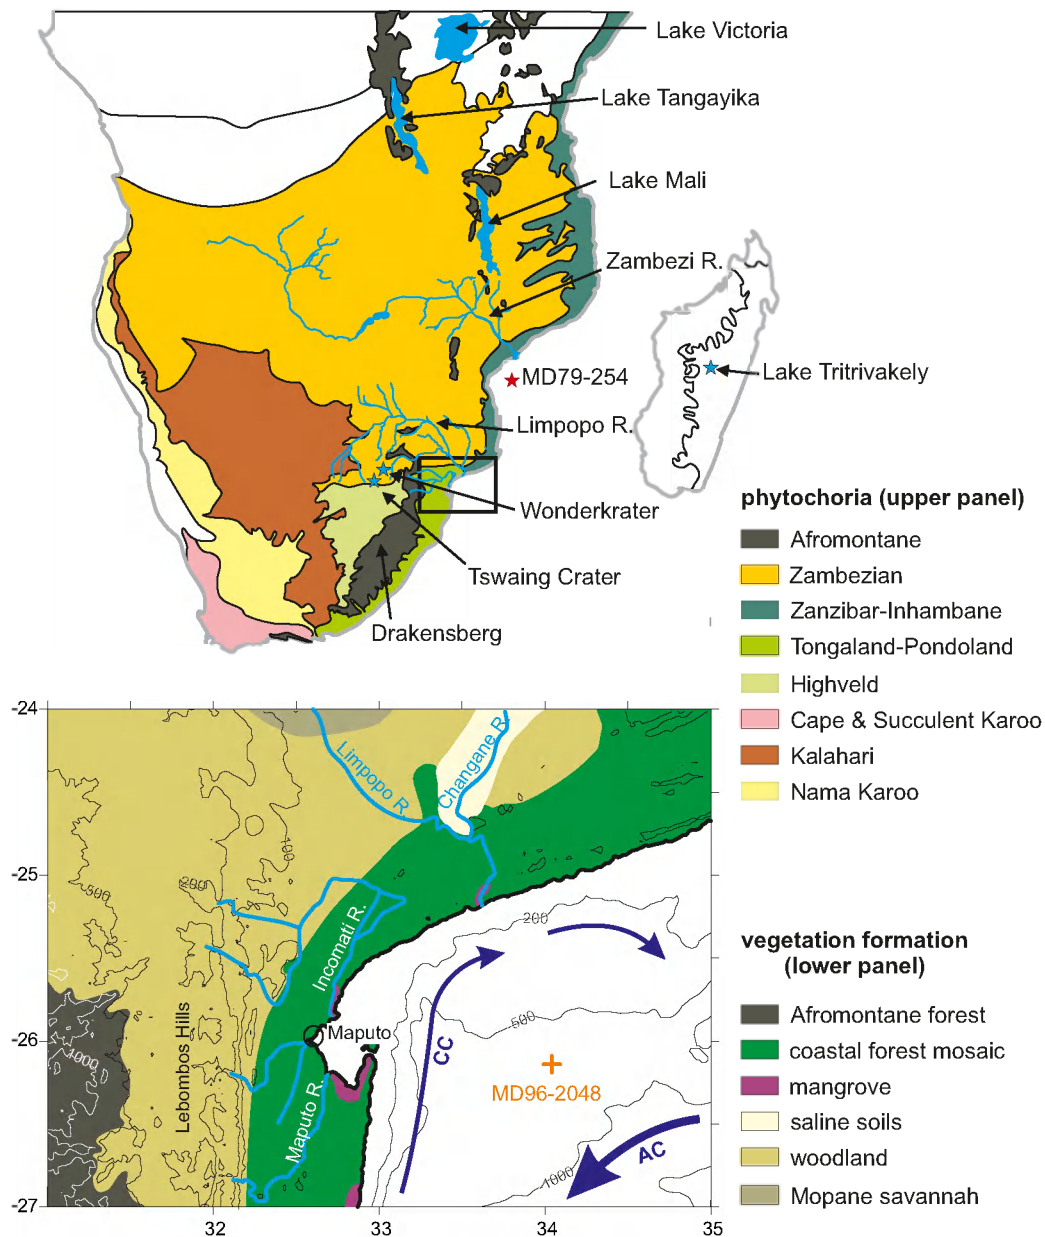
Lake Victoria
Lake Tangayika
Lake Mali
Zambezi R.
MD79-254
Lake Tritrivakely
Limpopo R.
Wonderkrater
Tswaing Crater
Drakensberg

phytochoria (upper panel)
Afromontane
Zambezian
Zanzibar-Inhambane
Tongaland-Pondoland
Highveld
Cape & Succulent Karoo
Kalahari
Nama Karoo

-24
-25
-26
-27
32
33
34
35
Limpopo R.
Changane R.
100
200
500
1000
Incomati R.
Maputo
Lebombos Hills
Maputo R.
200
500
1000
CC
MD96-2048
AC

vegetation formation (lower panel)
Afromontane forest
coastal forest mosaic
mangrove
saline soils
woodland
Mopane savannah